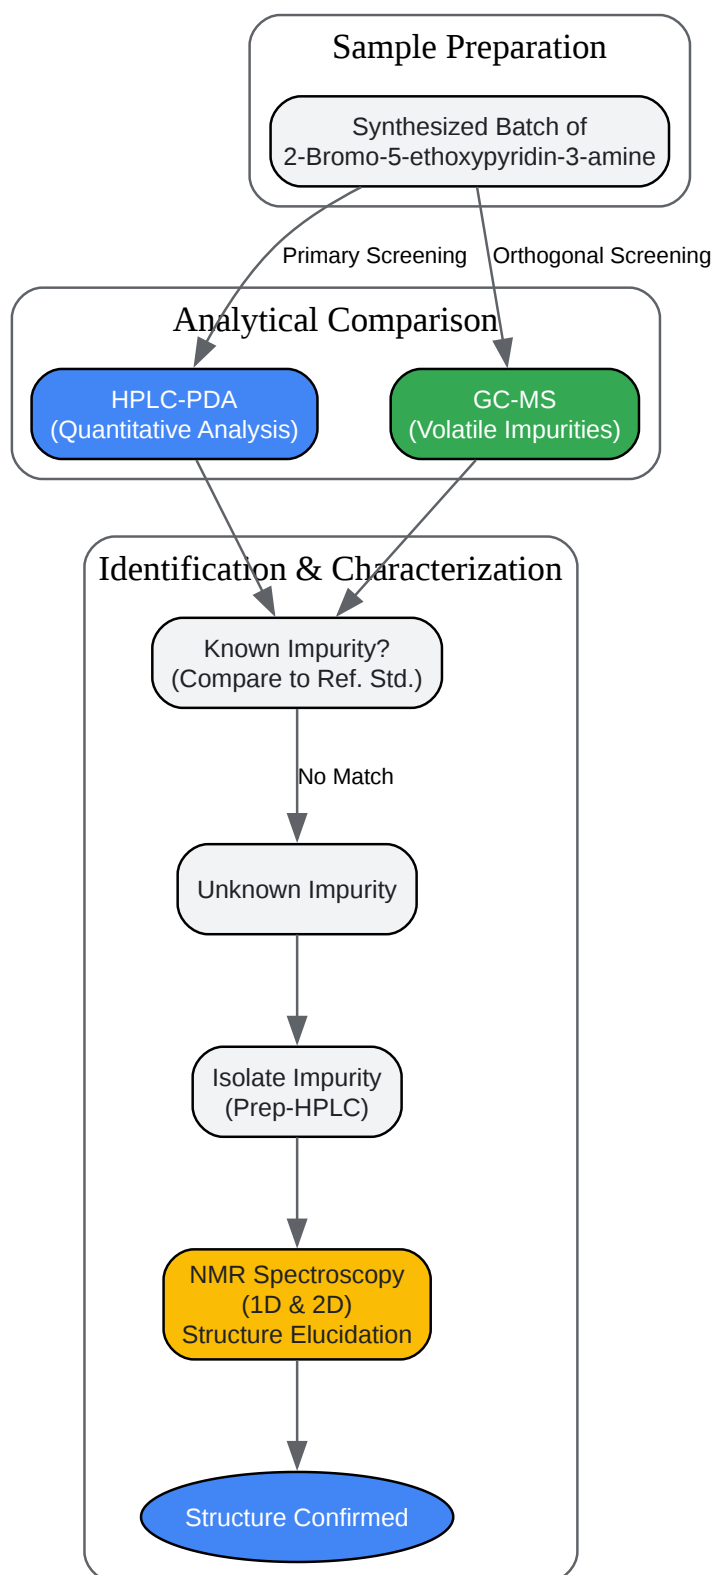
Sample Preparation

Synthesized Batch of
2-Bromo-5-ethoxypyridin-3-amine

Primary Screening

Orthogonal Screening

Analytical Comparison

HPLC-PDA
(Quantitative Analysis)

GC-MS
(Volatile Impurities)

Identification & Characterization

Known Impurity?
(Compare to Ref. Std.)

No Match

Unknown Impurity

Isolate Impurity
(Prep-HPLC)

NMR Spectroscopy
(1D & 2D)
Structure Elucidation

Structure Confirmed